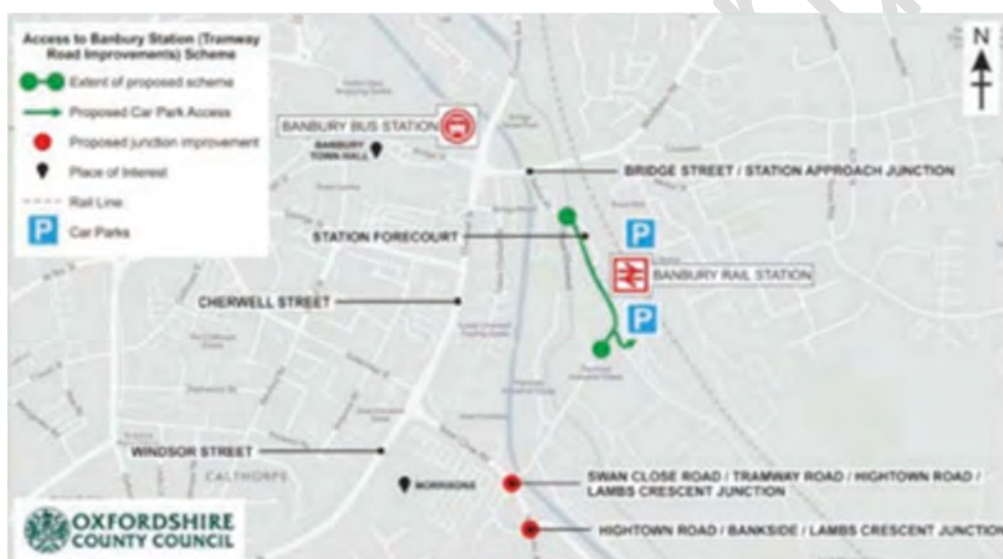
Access to Banbury Station (Tramway Road Improvements) Scheme
Extent of proposed scheme
Proposed Car Park Access
Proposed junction improvement
Place of Interest
Rail Line
P Car Parks

N

BANBURY BUS STATION
BANBURY TOWN HALL
BRIDGE STREET / STATION APPROACH JUNCTION
STATION FORECOURT
P
BANBURY RAIL STATION
CHERWELL STREET
P
WINDSOR STREET
CALTHORPE
MORRISONS
SWAN CLOSE ROAD / TRAMWAY ROAD / HIGHTOWN ROAD / LAMBS CRESCENT JUNCTION
HIGHTOWN ROAD / BANKSIDE / LAMBS CRESCENT JUNCTION

OXFORDSHIRE COUNTY COUNCIL